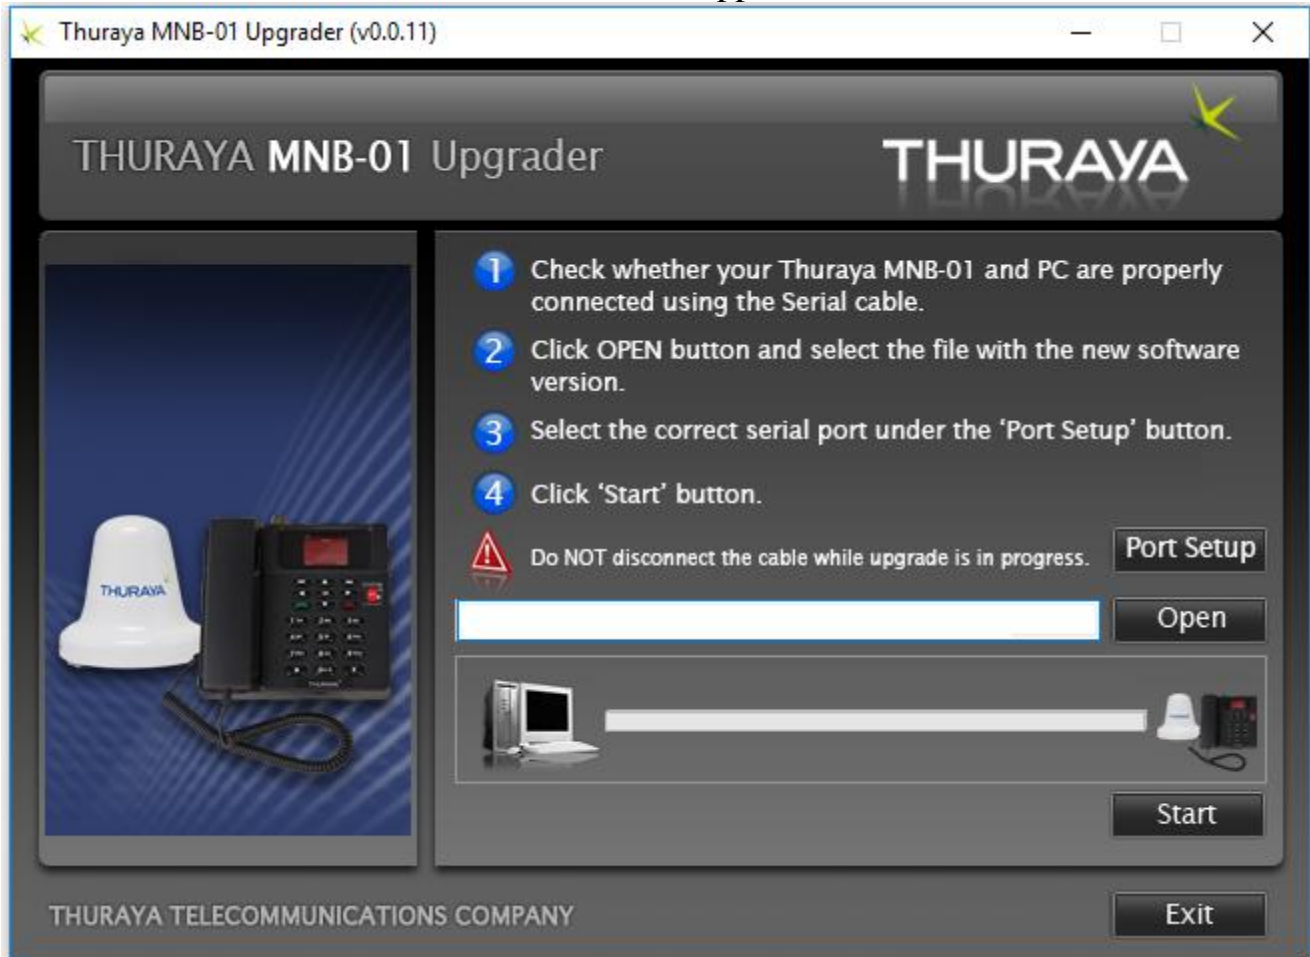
Thuraya MNB-01 Upgrader (v0.0.11)

THURAYA MNB-01 Upgrader

THURAYA

THURAYA

1 Check whether your Thuraya MNB-01 and PC are properly connected using the Serial cable.

2 Click OPEN button and select the file with the new software version.

3 Select the correct serial port under the 'Port Setup' button.

4 Click 'Start' button.

Do NOT disconnect the cable while upgrade is in progress.

Port Setup

Open

Start

THURAYA TELECOMMUNICATIONS COMPANY

Exit